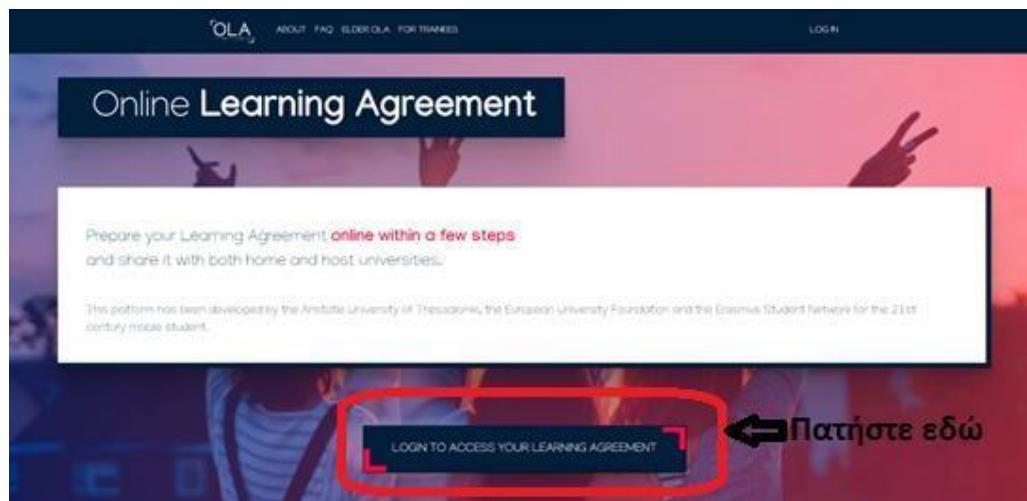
OLA ABOUT FAQ ELDER OLA FOR TRAINEES LOG IN

Online Learning Agreement

Prepare your Learning Agreement online within a few steps and share it with both home and host universities.

This platform has been developed by the Aristotle University of Thessaloniki, the European University Foundation and the Erasmus Student Network for the 21st century mobile student.

LOGIN TO ACCESS YOUR LEARNING AGREEMENT

Πατήστε εδώ